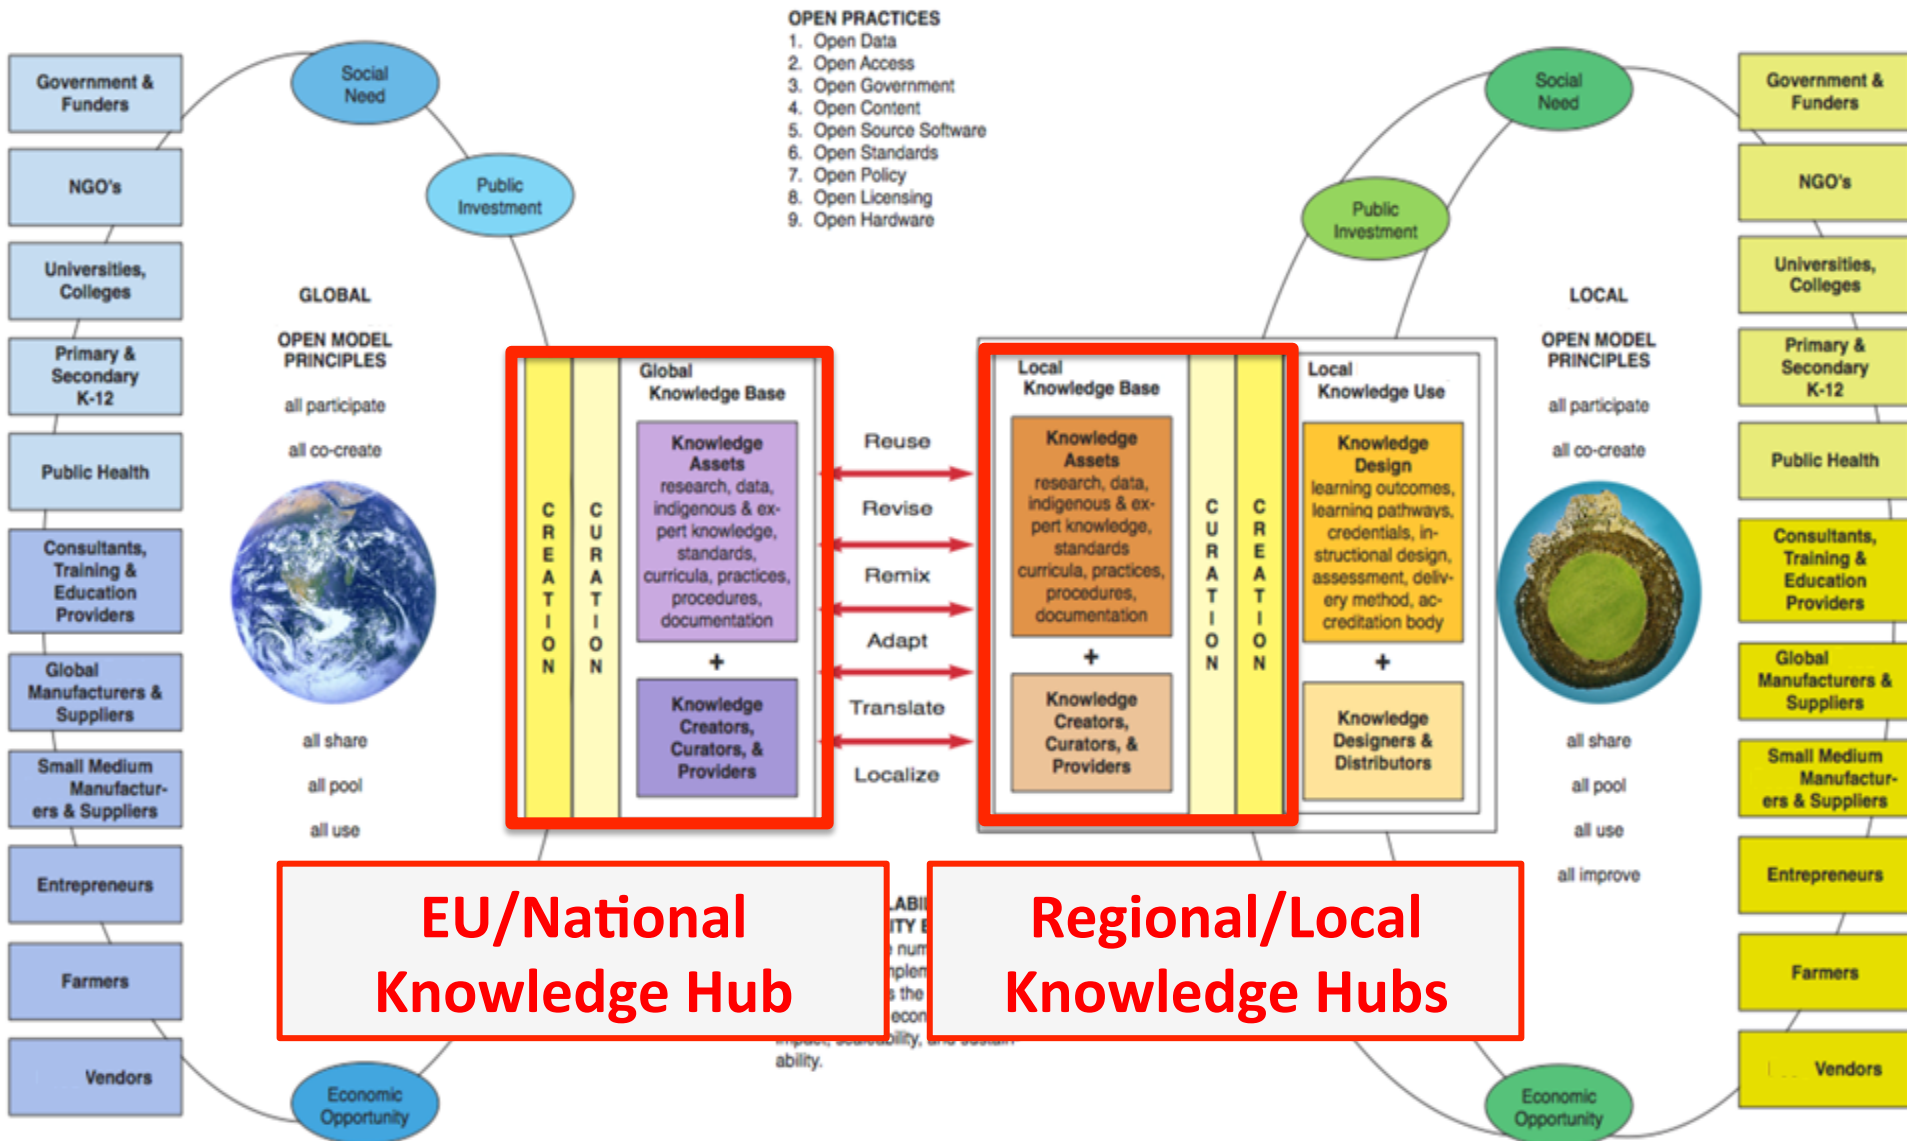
OPEN PRACTICES
1. Open Data
2. Open Access
3. Open Government
4. Open Content
5. Open Source Software
6. Open Standards
7. Open Policy
8. Open Licensing
9. Open Hardware

Government & Funders

NGO's

Universities, Colleges

Primary & Secondary K-12

Public Health

Consultants, Training & Education Providers

Global Manufacturers & Suppliers

Small Medium Manufacturers & Suppliers

Entrepreneurs

Farmers

Vendors

Social Need

Public Investment

Economic Opportunity

GLOBAL

OPEN MODEL PRINCIPLES

all participate

all co-create

all share

all pool

all use

CREATION

CURATION

Global Knowledge Base

Knowledge Assets
research, data, indigenous & expert knowledge, standards, curricula, practices, procedures, documentation

+

Knowledge Creators, Curators, & Providers

Reuse

Revise

Remix

Adapt

Translate

Localize

Local Knowledge Base

Knowledge Assets
research, data, indigenous & expert knowledge, standards curricula, practices, procedures, documentation

+

Knowledge Creators, Curators, & Providers

CURATION

CREATION

Local Knowledge Use

Knowledge Design
learning outcomes, learning pathways, credentials, instructional design, assessment, delivery method, accreditation body

+

Knowledge Designers & Distributors

LOCAL

OPEN MODEL PRINCIPLES

all participate

all co-create

all share

all pool

all use

all improve

Social Need

Public Investment

Economic Opportunity

Government & Funders

NGO's

Universities, Colleges

Primary & Secondary K-12

Public Health

Consultants, Training & Education Providers

Global Manufacturers & Suppliers

Small Medium Manufacturers & Suppliers

Entrepreneurs

Farmers

Vendors

EU/National Knowledge Hub

Regional/Local Knowledge Hubs

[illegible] ability.